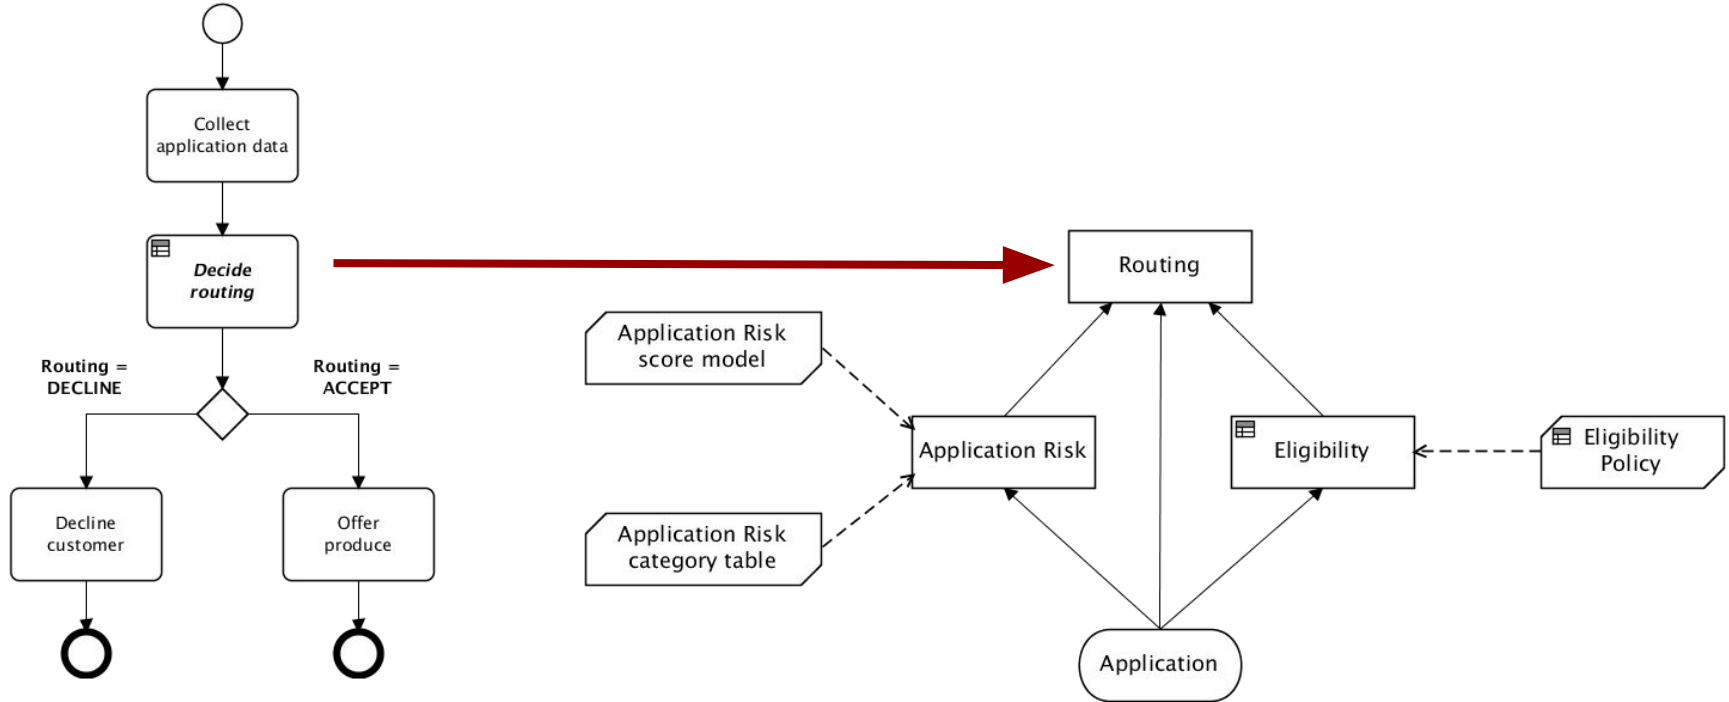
Collect application data

Decide routing

Routing = DECLINE

Routing = ACCEPT

Decline customer

Offer produce

Routing

Application Risk score model

Application Risk

Eligibility

Eligibility Policy

Application Risk category table

Application